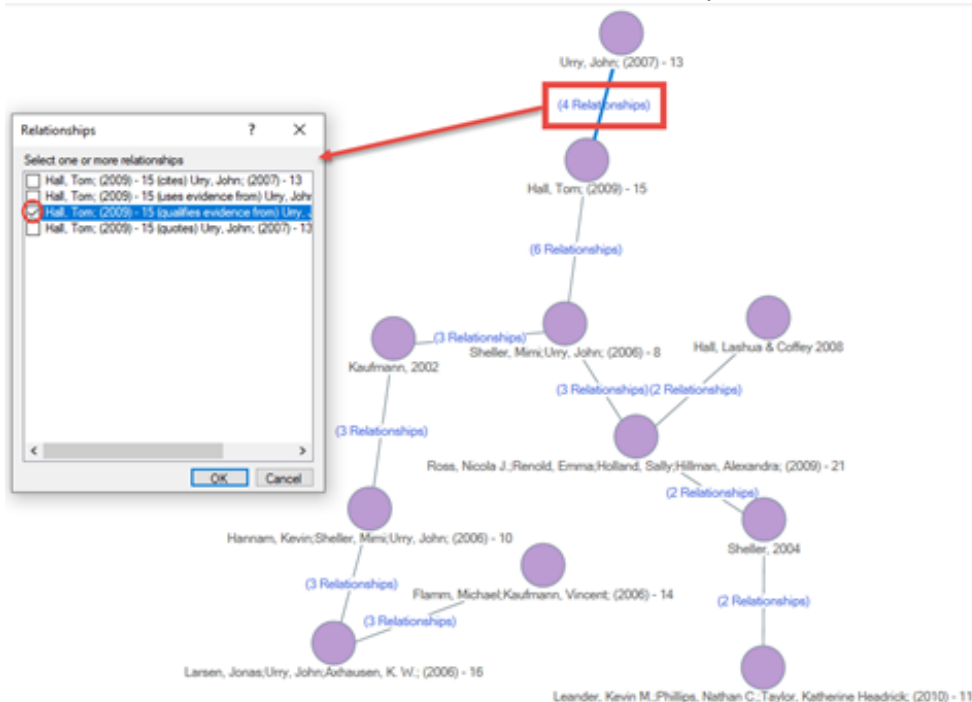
Urry, John; (2007) - 13

(4 Relationships)

Relationships ? ✕

Select one or more relationships

Hall, Tom; (2009) - 15 (cites) Urry, John; (2007) - 13
Hall, Tom; (2009) - 15 (uses evidence from) Urry, John
Hall, Tom; (2009) - 15 (qualifies evidence from) Urry, J
Hall, Tom; (2009) - 15 (quotes) Urry, John; (2007) - 13

OK Cancel

Hall, Tom; (2009) - 15

(6 Relationships)

(3 Relationships)

Kaufmann, 2002

Sheller, Mimi;Urry, John; (2006) - 8

Hall, Lashua & Coffey 2008

(3 Relationships)(2 Relationships)

(3 Relationships)

Ross, Nicola J.;Renold, Emma;Holland, Sally;Hillman, Alexandra; (2009) - 21

(2 Relationships)

Sheller, 2004

Hannam, Kevin;Sheller, Mimi;Urry, John; (2006) - 10

(3 Relationships)

Flamm, Michael;Kaufmann, Vincent; (2006) - 14

(2 Relationships)

(3 Relationships)

Larsen, Jonas;Urry, John;Axhausen, K. W.; (2006) - 16

Leander, Kevin M.;Phillips, Nathan C.;Taylor, Katherine Headrick; (2010) - 11